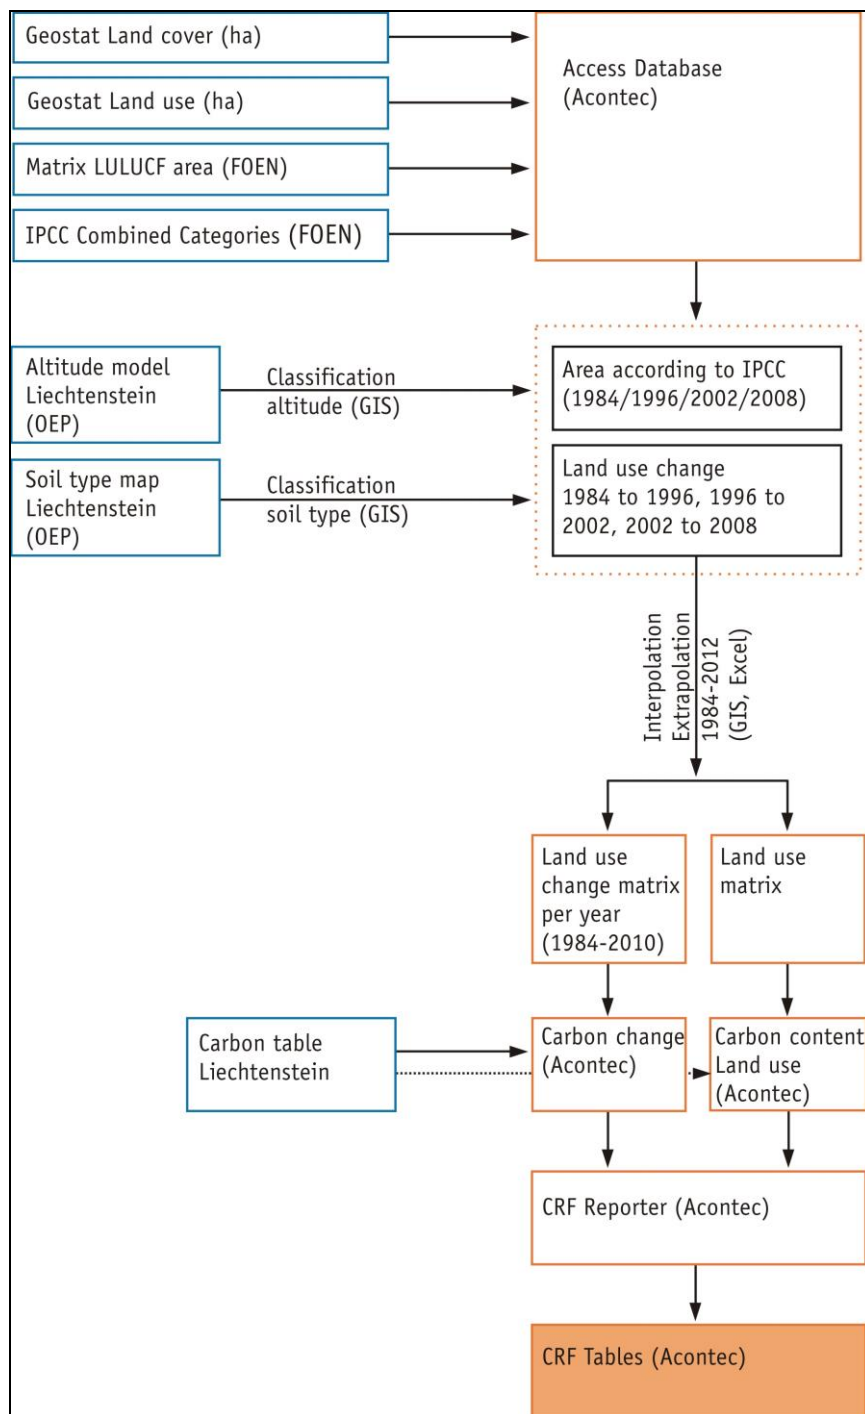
Geostat Land cover (ha)

Geostat Land use (ha)

Matrix LULUCF area (FOEN)

IPCC Combined Categories (FOEN)

Access Database (Acontec)

Altitude model Liechtenstein (OEP)

Classification altitude (GIS)

Area according to IPCC (1984/1996/2002/2008)

Soil type map Liechtenstein (OEP)

Classification soil type (GIS)

Land use change 1984 to 1996, 1996 to 2002, 2002 to 2008

Interpolation Extrapolation 1984-2012 (GIS, Excel)

Land use change matrix per year (1984-2010)

Land use matrix

Carbon table Liechtenstein

Carbon change (Acontec)

Carbon content Land use (Acontec)

CRF Reporter (Acontec)

CRF Tables (Acontec)